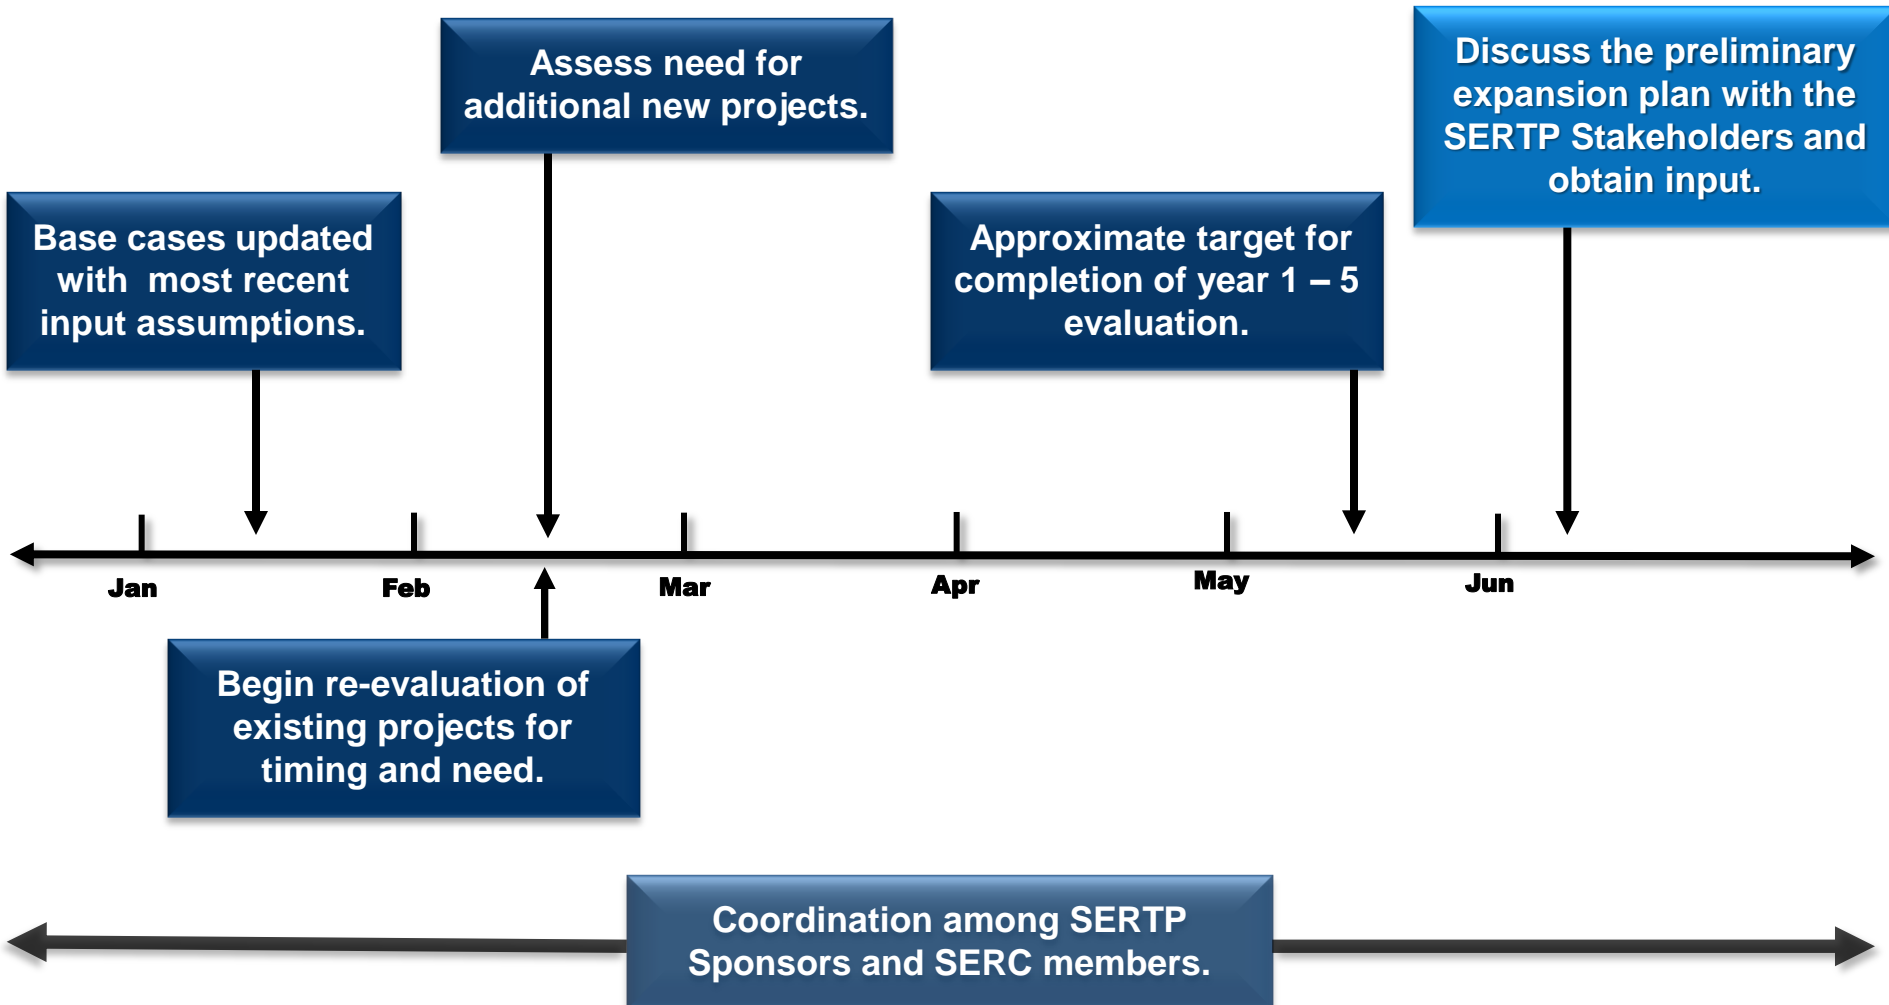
Assess need for additional new projects.

Discuss the preliminary expansion plan with the SERTP Stakeholders and obtain input.

Base cases updated with most recent input assumptions.

Approximate target for completion of year 1 – 5 evaluation.

Jan

Feb

Mar

Apr

May

Jun

Begin re-evaluation of existing projects for timing and need.

Coordination among SERTP Sponsors and SERC members.